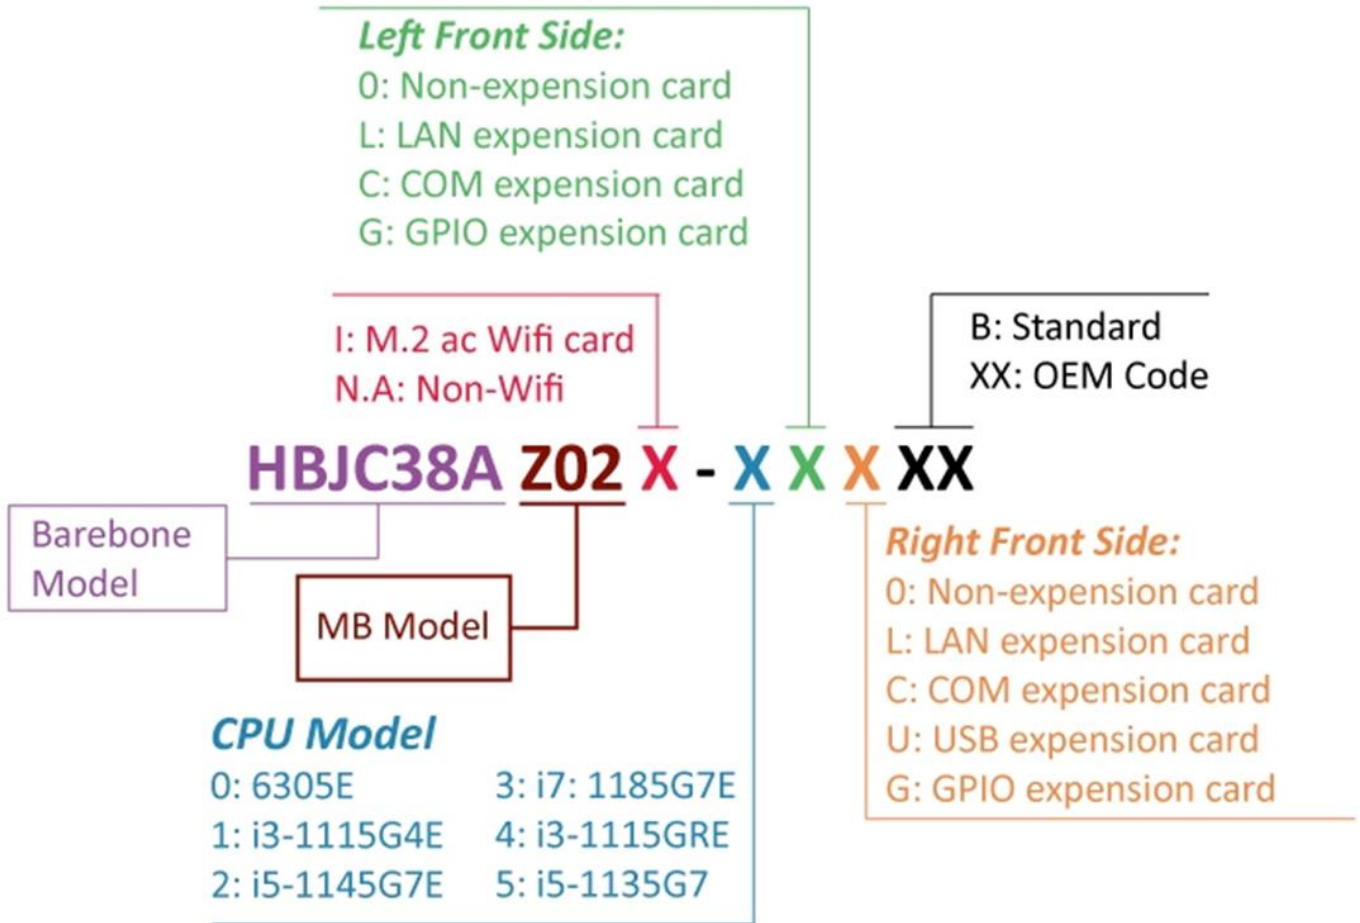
Left Front Side:
0: Non-expension card
L: LAN expension card
C: COM expension card
G: GPIO expension card

I: M.2 ac Wifi card
N.A: Non-Wifi

B: Standard
XX: OEM Code

HBJC38A Z02 X - X X X XX

Barebone Model

MB Model

Right Front Side:
0: Non-expension card
L: LAN expension card
C: COM expension card
U: USB expension card
G: GPIO expension card

CPU Model
0: 6305E
1: i3-1115G4E
2: i5-1145G7E
3: i7: 1185G7E
4: i3-1115GRE
5: i5-1135G7